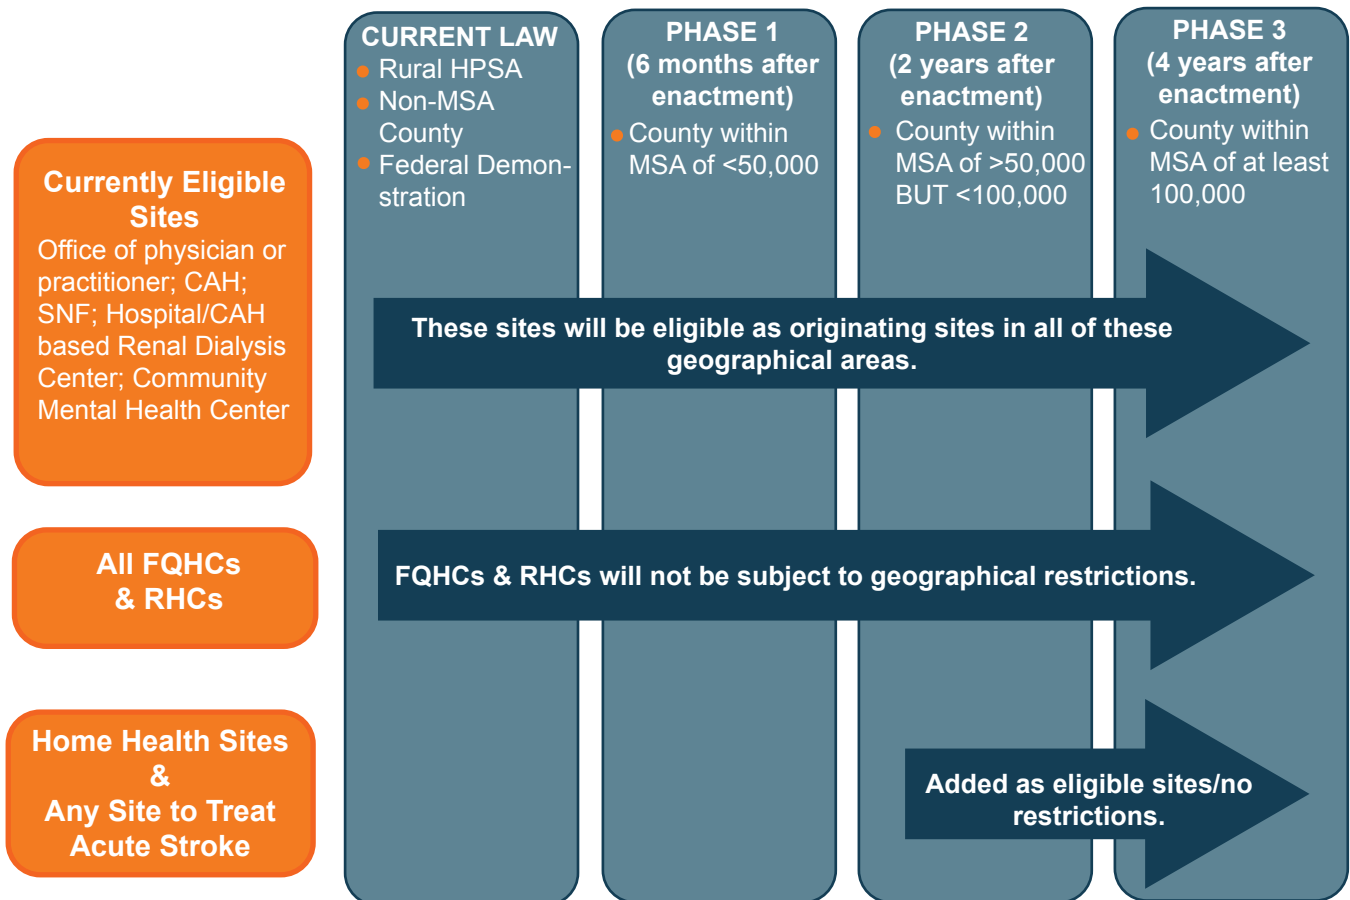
CURRENT LAW
- Rural HPSA
- Non-MSA County
- Federal Demonstration

PHASE 1
(6 months after enactment)
- County within MSA of <50,000

PHASE 2
(2 years after enactment)
- County within MSA of >50,000 BUT <100,000

PHASE 3
(4 years after enactment)
- County within MSA of at least 100,000

Currently Eligible Sites
Office of physician or practitioner; CAH; SNF; Hospital/CAH based Renal Dialysis Center; Community Mental Health Center

These sites will be eligible as originating sites in all of these geographical areas.

All FQHCs & RHCs

FQHCs & RHCs will not be subject to geographical restrictions.

Home Health Sites & Any Site to Treat Acute Stroke

Added as eligible sites/no restrictions.